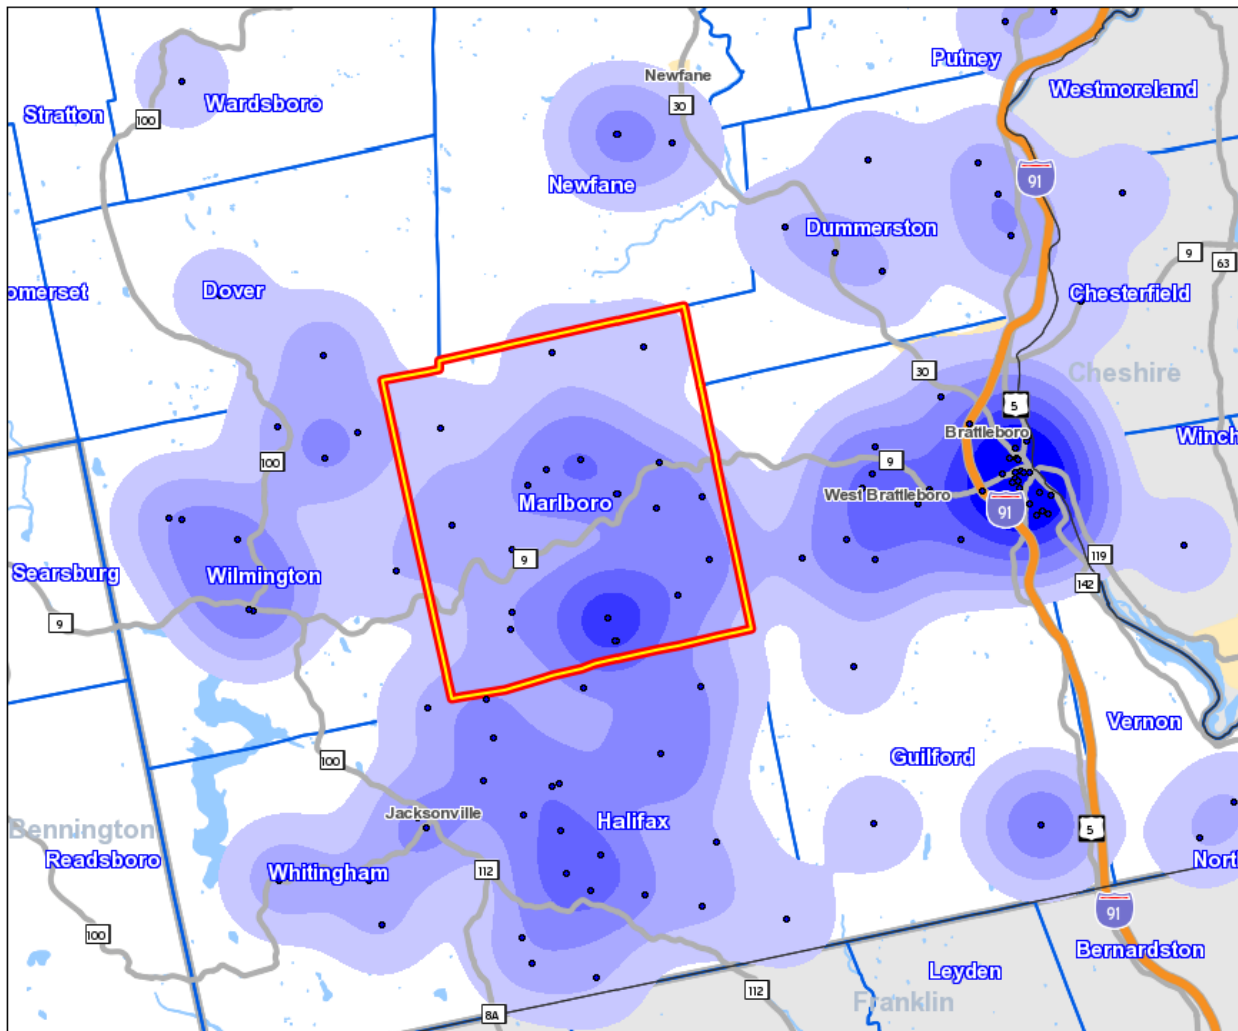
Stratton
Wardsboro
100
Newfane
30
Newfane
Putney
Westmoreland
91
Dummerston
9
63
Dover
omerset
Chesterfield
30
Cheshire
5
Brattleboro
Winch
100
9
West Brattleboro
Marlboro
91
9
119
Searsburg
Wilmington
142
9
Vernon
Guilford
100
Jacksonville
Halifax
Bennington
5
Readsboro
Nort
Whitingham
112
91
100
Bernardston
Leyden
Franklin
112
8A